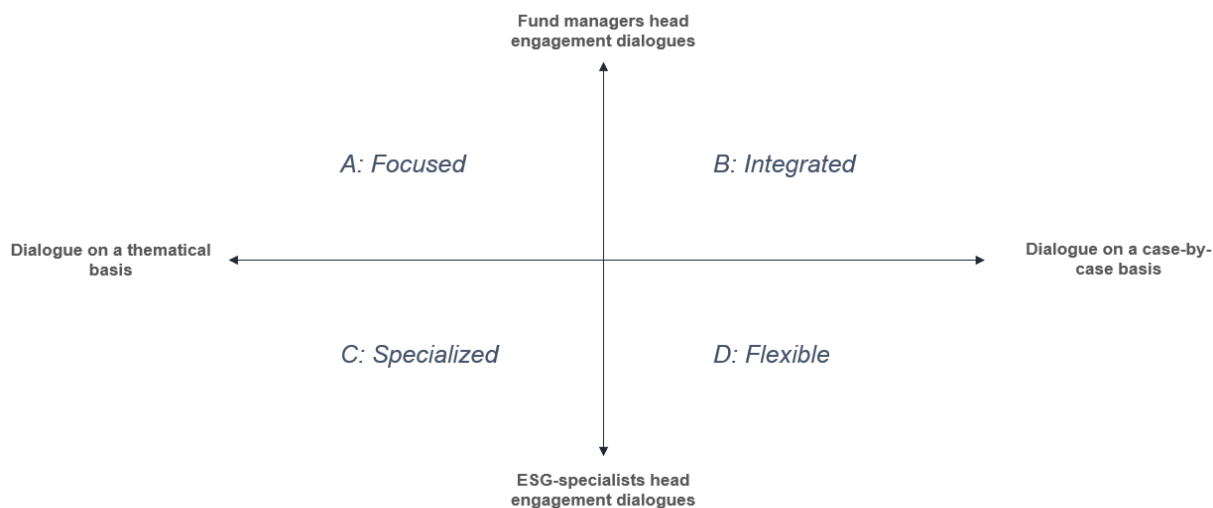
Fund managers head engagement dialogues

A: Focused

B: Integrated

Dialogue on a thematical basis

Dialogue on a case-by-case basis

C: Specialized

D: Flexible

ESG-specialists head engagement dialogues